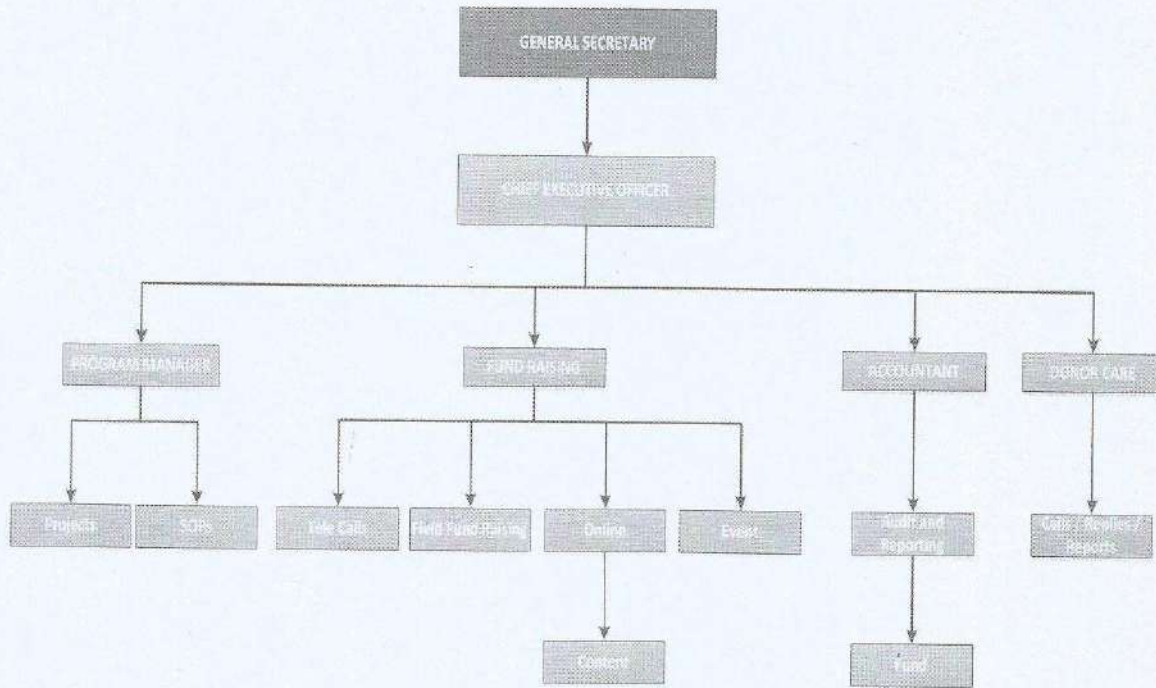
GENERAL SECRETARY

CHIEF EXECUTIVE OFFICER

PROGRAM MANAGER

FUND RAISING

ACCOUNTANT

DONOR CARE

Projects

SOPs

Tele Calls

Field Fund Raising

Online

Event

Content

Audit and Reporting

Fund

Calls / Replies / Reports